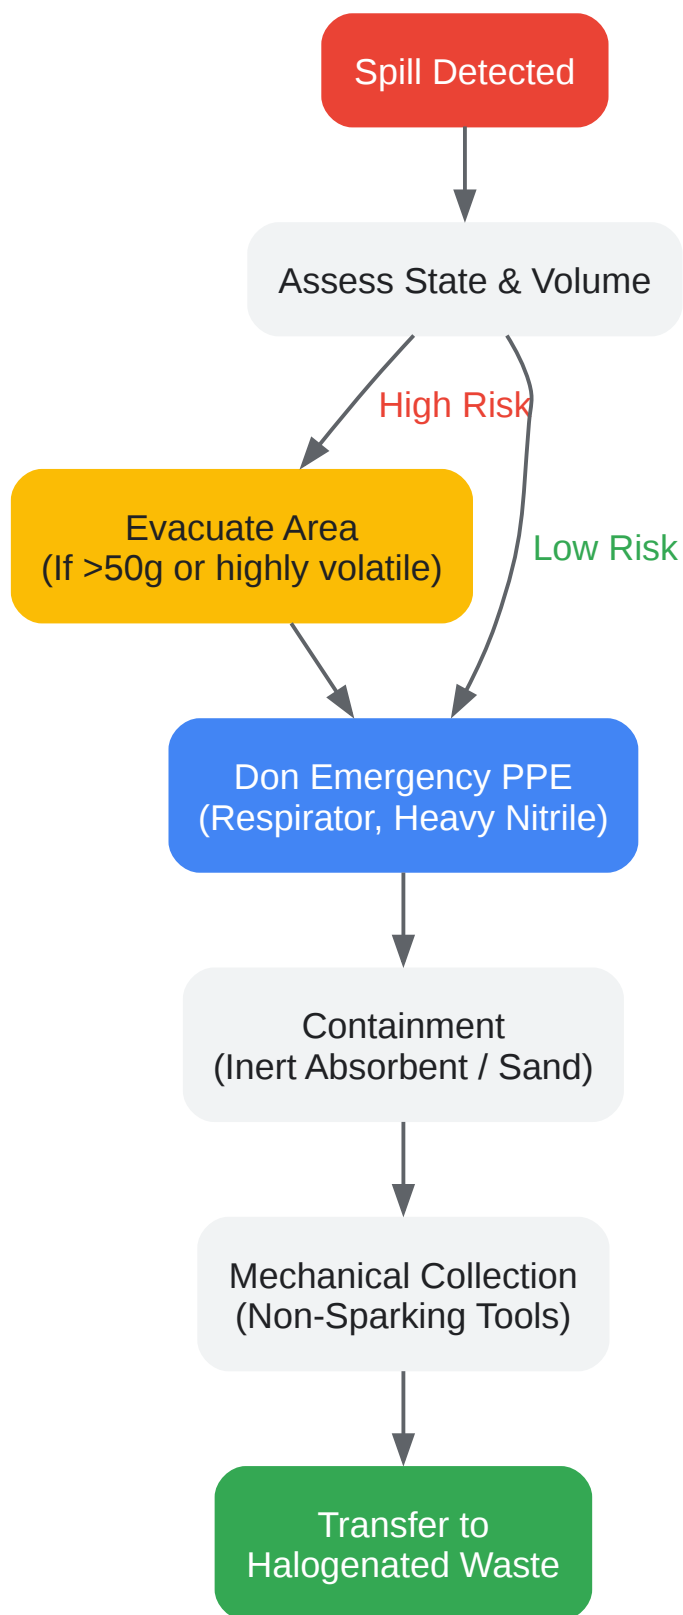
Spill Detected

Assess State & Volume

High Risk

Low Risk

Evacuate Area
(If >50g or highly volatile)

Don Emergency PPE
(Respirator, Heavy Nitrile)

Containment
(Inert Absorbent / Sand)

Mechanical Collection
(Non-Sparking Tools)

Transfer to
Halogenated Waste